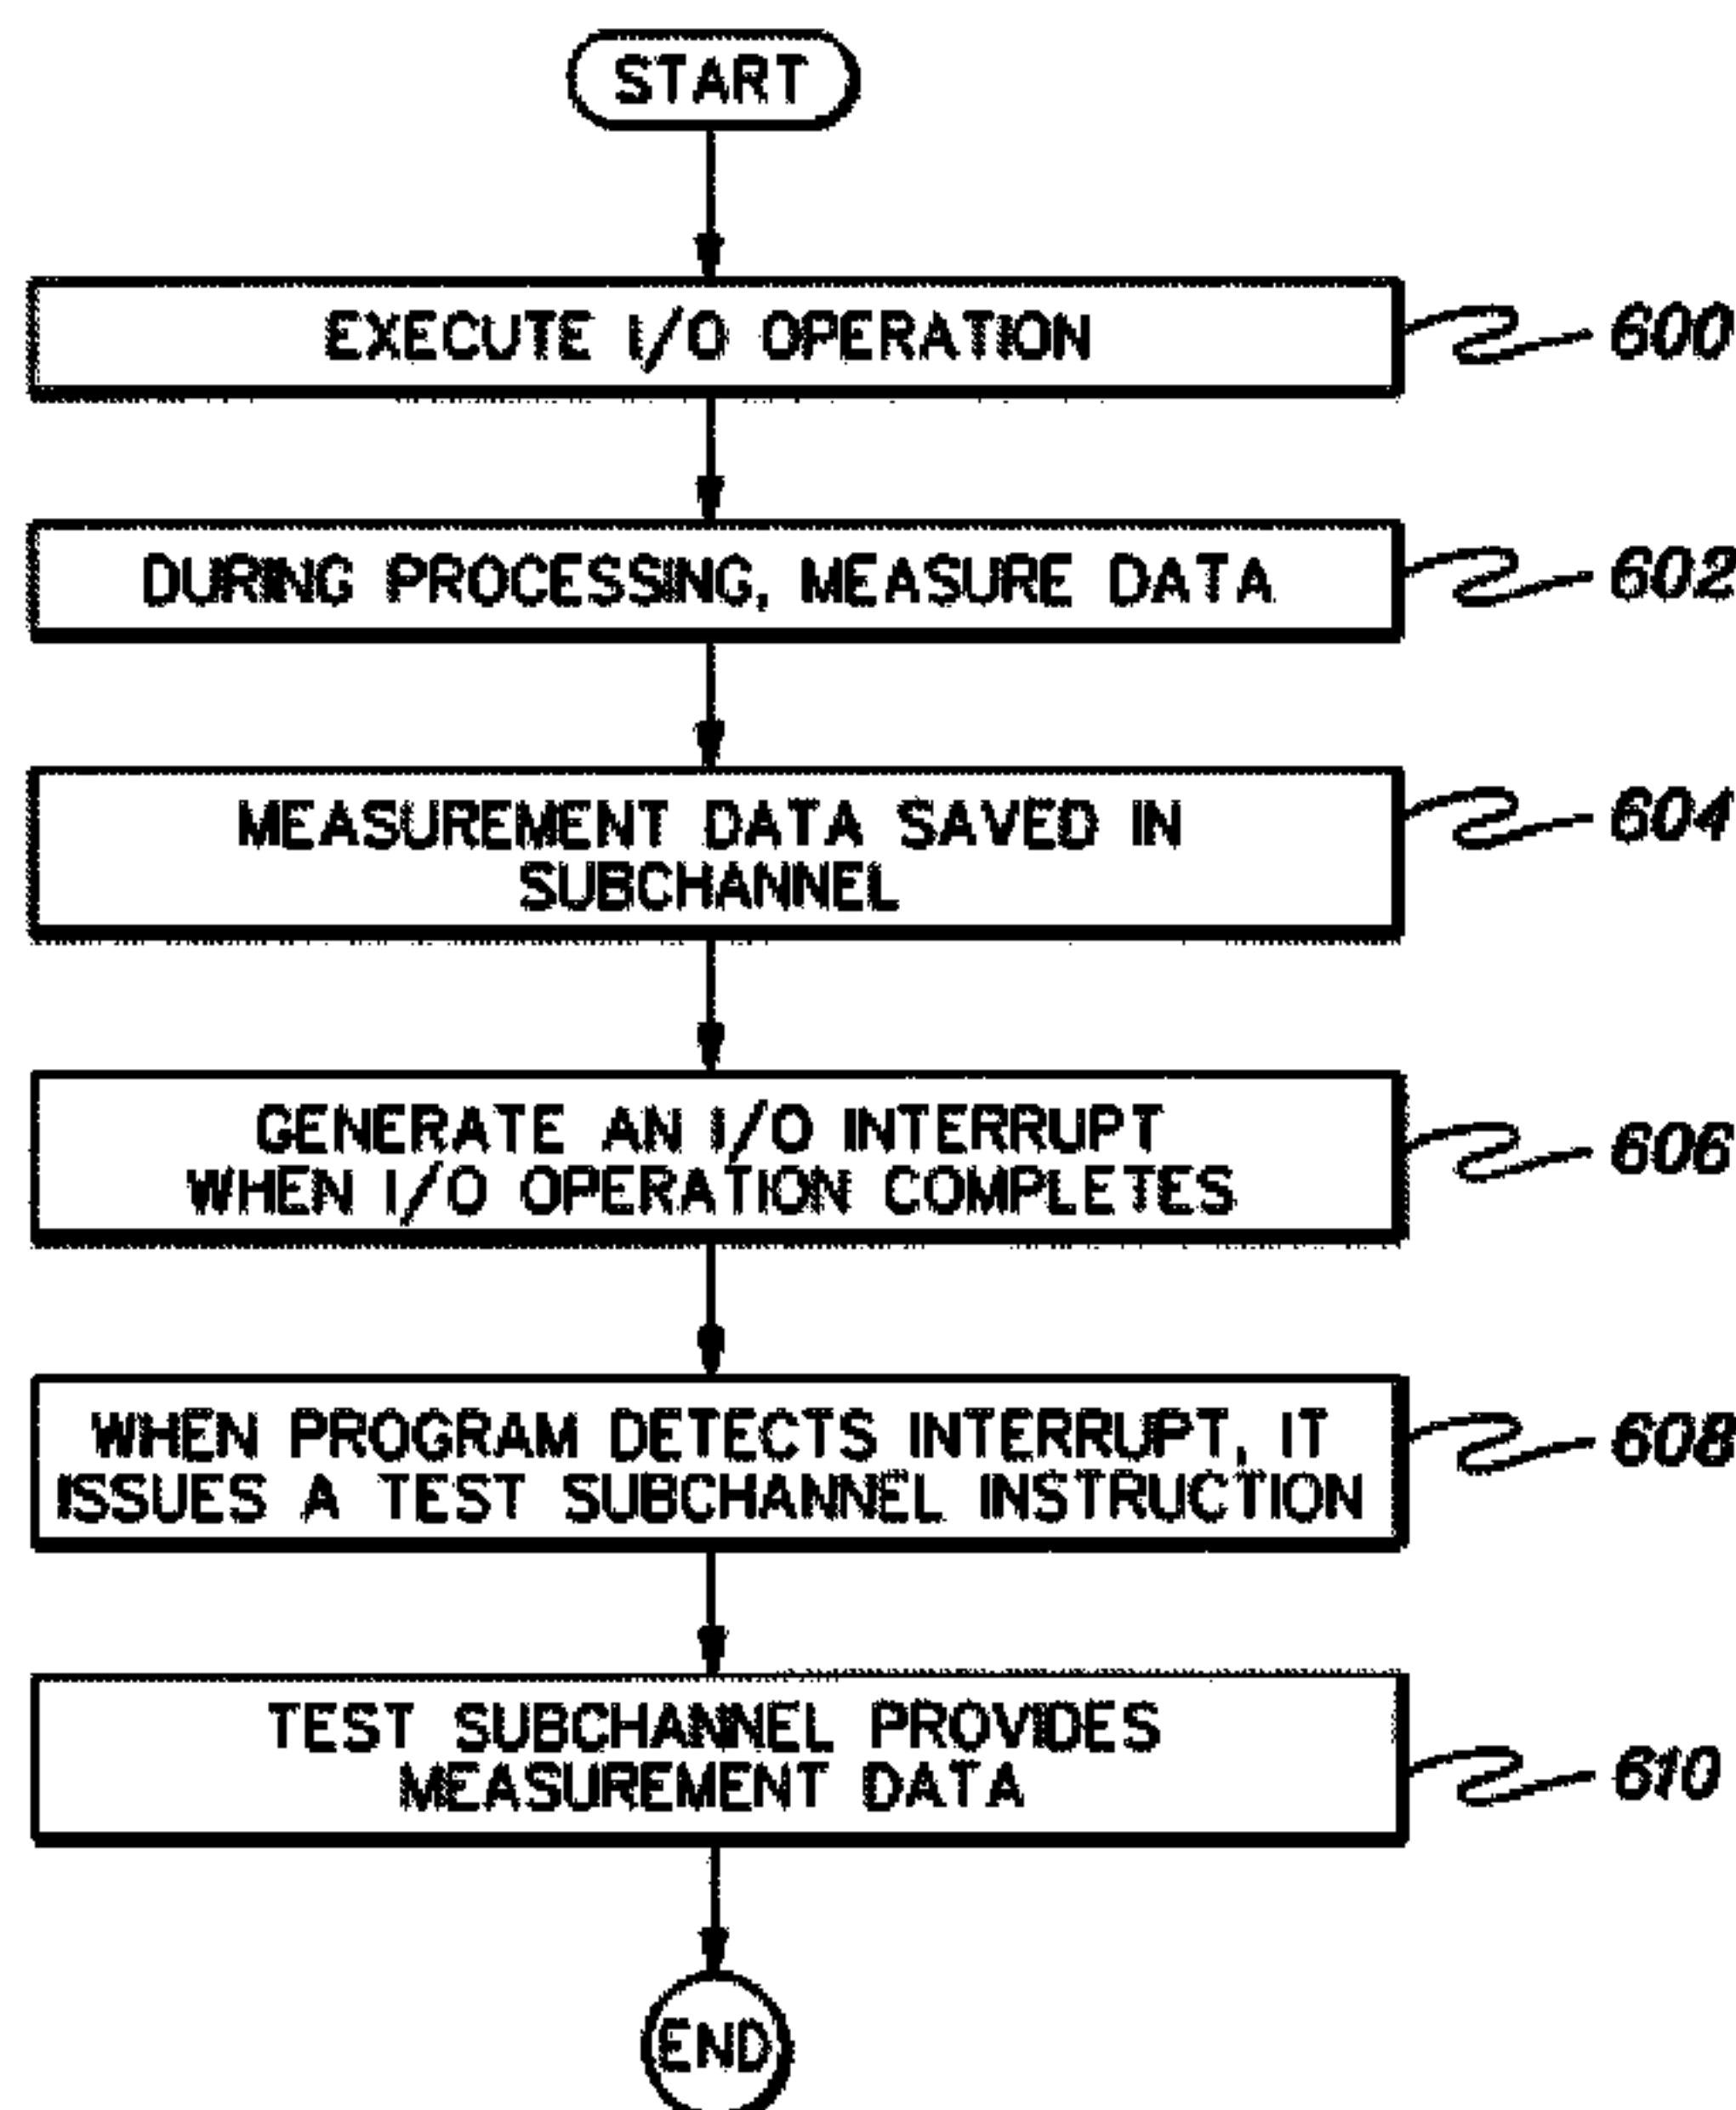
START

EXECUTE I/O OPERATION

600

DURING PROCESSING, MEASURE DATA

602

MEASUREMENT DATA SAVED IN SUBCHANNEL

604

GENERATE AN I/O INTERRUPT WHEN I/O OPERATION COMPLETES

606

WHEN PROGRAM DETECTS INTERRUPT, IT ISSUES A TEST SUBCHANNEL INSTRUCTION

608

TEST SUBCHANNEL PROVIDES MEASUREMENT DATA

610

END